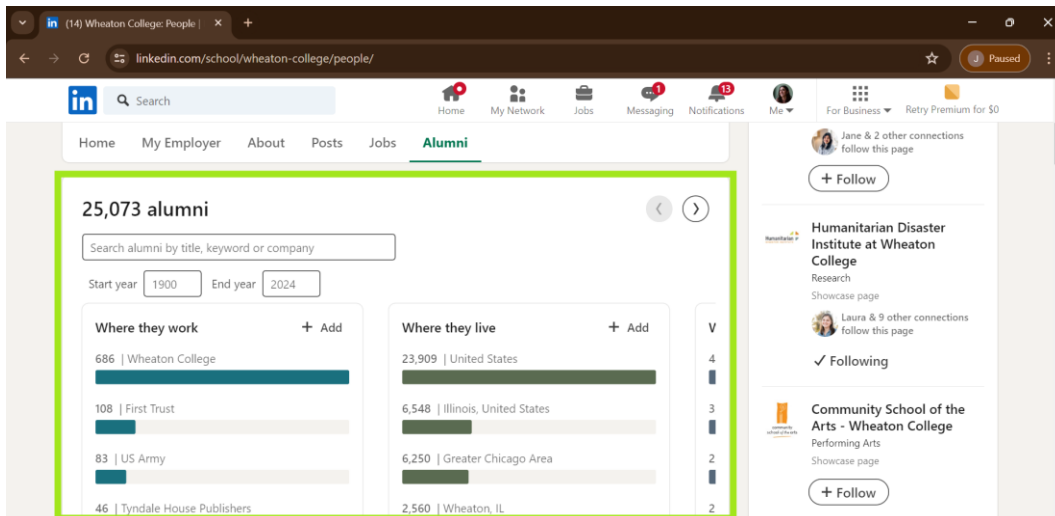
(14) Wheaton College: People | ×
+
linkedin.com/school/wheaton-college/people/
J Paused

in
Search
Home
My Network
Jobs
1
Messaging
13
Notifications
Me
For Business
Retry Premium for $0

Home
My Employer
About
Posts
Jobs
Alumni

25,073 alumni

Search alumni by title, keyword or company

Start year 1900
End year 2024

Where they work
+ Add

686 | Wheaton College

108 | First Trust

83 | US Army

46 | Tyndale House Publishers

Where they live
+ Add

23,909 | United States

6,548 | Illinois, United States

6,250 | Greater Chicago Area

2,560 | Wheaton, IL

V
4
3
2
2

Jane & 2 other connections follow this page

+ Follow

Humanitarian Disaster Institute at Wheaton College
Research
Showcase page

Laura & 9 other connections follow this page

✓ Following

Community School of the Arts - Wheaton College
Performing Arts
Showcase page

+ Follow